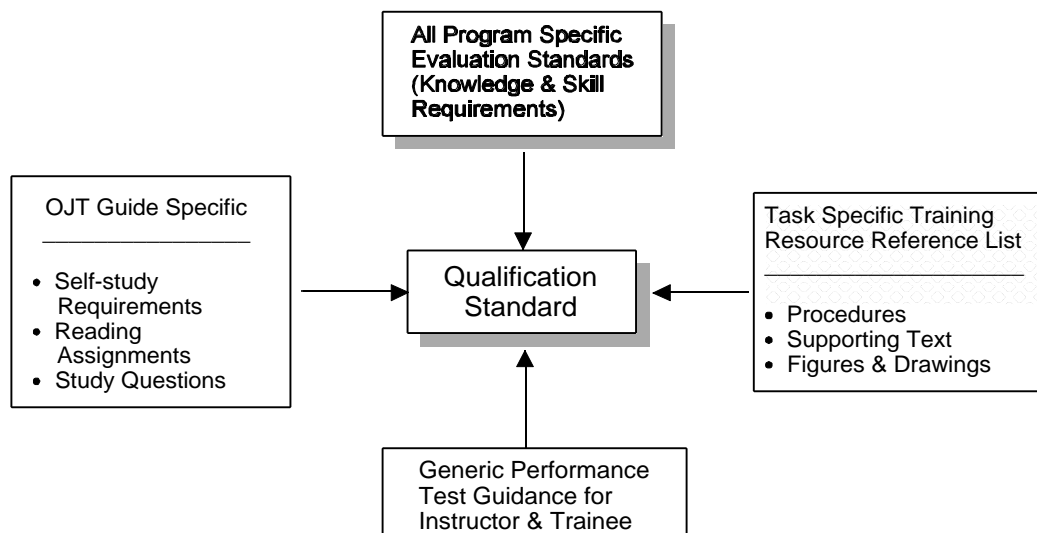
All Program Specific Evaluation Standards (Knowledge & Skill Requirements)

OJT Guide Specific

- Self-study Requirements
- Reading Assignments
- Study Questions

Qualification Standard

Task Specific Training Resource Reference List

- Procedures
- Supporting Text
- Figures & Drawings

Generic Performance Test Guidance for Instructor & Trainee